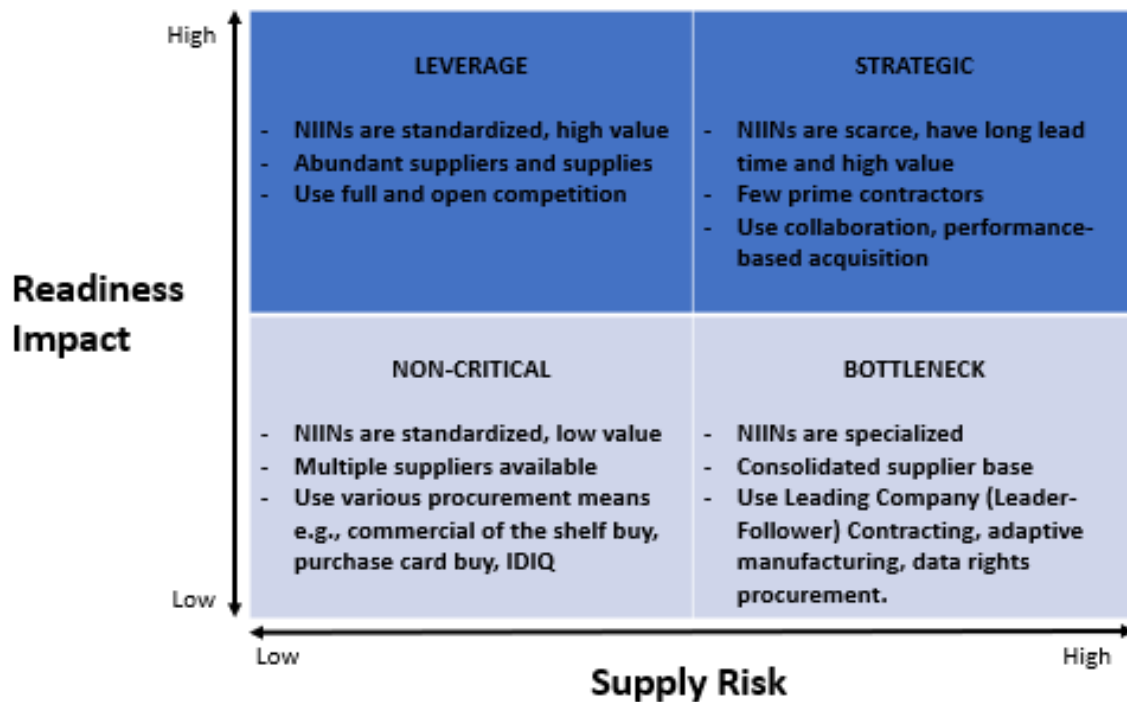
High

Readiness Impact

Low

LEVERAGE

- NIINs are standardized, high value
- Abundant suppliers and supplies
- Use full and open competition

STRATEGIC

- NIINs are scarce, have long lead time and high value
- Few prime contractors
- Use collaboration, performance-based acquisition

NON-CRITICAL

- NIINs are standardized, low value
- Multiple suppliers available
- Use various procurement means e.g., commercial of the shelf buy, purchase card buy, IDIQ

BOTTLENECK

- NIINs are specialized
- Consolidated supplier base
- Use Leading Company (Leader-Follower) Contracting, adaptive manufacturing, data rights procurement.

Low

High

Supply Risk